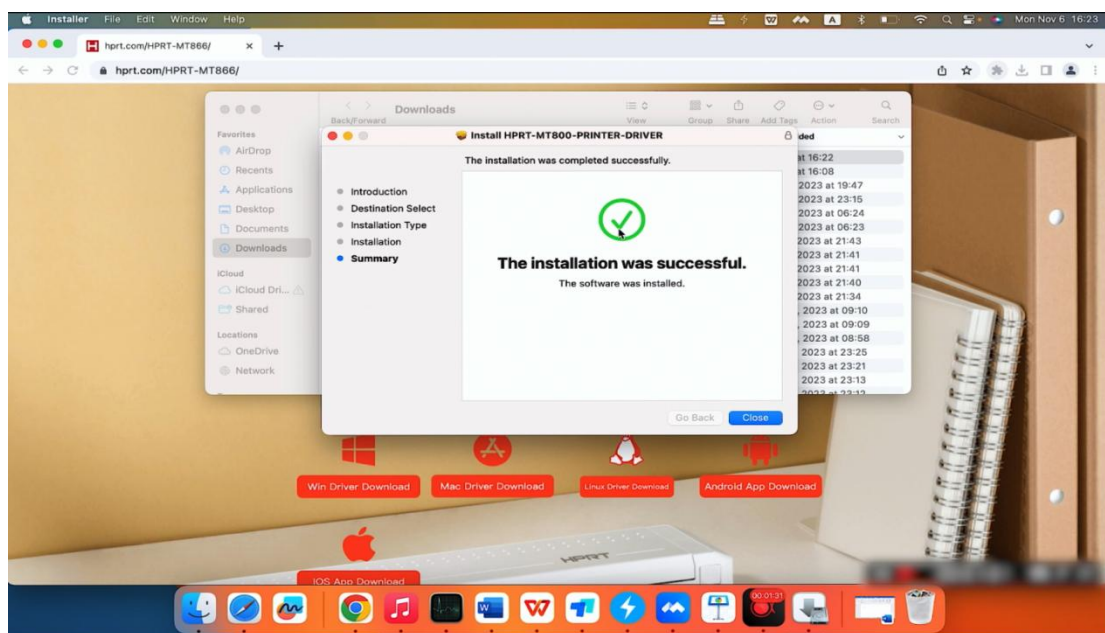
Installer File Edit Window Help

Mon Nov 6 16:23

hprt.com/HPRT-MT866/

hprt.com/HPRT-MT866/

Downloads

Back/Forward

View Group Share Add Tags Action Search

Favorites

AirDrop

Recents

Applications

Desktop

Documents

Downloads

iCloud

iCloud Dri...

Shared

Locations

OneDrive

Network

Install HPRT-MT800-PRINTER-DRIVER

The installation was completed successfully.

Introduction

Destination Select

Installation Type

Installation

Summary

The installation was successful.

The software was installed.

Go Back Close

ded

at 16:22

at 16:08

2023 at 19:47

2023 at 23:15

2023 at 06:24

2023 at 06:23

2023 at 21:43

2023 at 21:41

2023 at 21:41

2023 at 21:40

2023 at 21:34

, 2023 at 09:10

, 2023 at 09:09

, 2023 at 08:58

2023 at 23:25

2023 at 23:21

2023 at 23:13

Win Driver Download

Mac Driver Download

Linux Driver Download

Android App Download

HPRT

IOS App Download

00:01:31